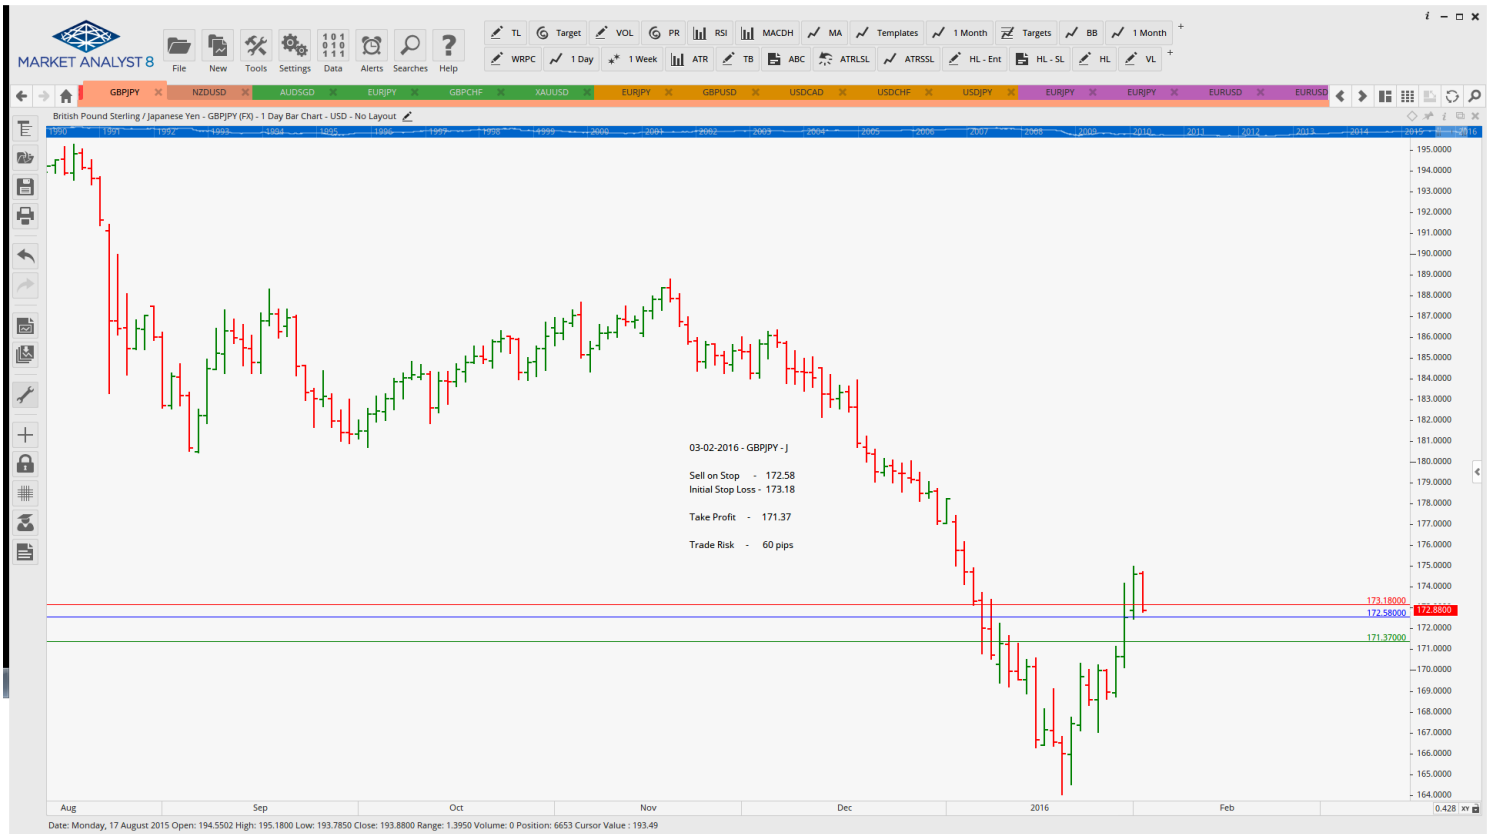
MARKET ANALYST 8

File New Tools Settings Data Alerts Searches Help

TL Target VOL PR RSI MACDH MA Templates 1 Month Targets BB 1 Month

WRPC 1 Day 1 Week ATR TB ABC ATRLSL ATRSSL HL - Ent HL - SL HL VL

GBPJPY NZDUSD AUDSGD EURJPY GBPCHF XAUUSD EURJPY GBPUSD USDCAD USDCHF USDJPY EURJPY EURJPY EURUSD EURUSD

British Pound Sterling / Japanese Yen - GBPJPY (FX) - 1 Day Bar Chart - USD - No Layout

1990 1991 1992 1993 1994 1995 1996 1997 1998 1999 2000 2001 2002 2003 2004 2005 2006 2007 2008 2009 2010 2011 2012 2013 2014 2015 2016

03-02-2016 - GBPJPY - J

Sell on Stop - 172.58
Initial Stop Loss - 173.18

Take Profit - 171.37

Trade Risk - 60 pips

195.0000
194.0000
193.0000
192.0000
191.0000
190.0000
189.0000
188.0000
187.0000
186.0000
185.0000
184.0000
183.0000
182.0000
181.0000
180.0000
179.0000
178.0000
177.0000
176.0000
175.0000
174.0000
173.18000
172.8800
172.58000
172.0000
171.37000
171.0000
170.0000
169.0000
168.0000
167.0000
166.0000
165.0000
164.0000

Aug Sep Oct Nov Dec 2016 Feb

0.428

Date: Monday, 17 August 2015 Open: 194.5502 High: 195.1800 Low: 193.7850 Close: 193.8800 Range: 1.3950 Volume: 0 Position: 6653 Cursor Value : 193.49